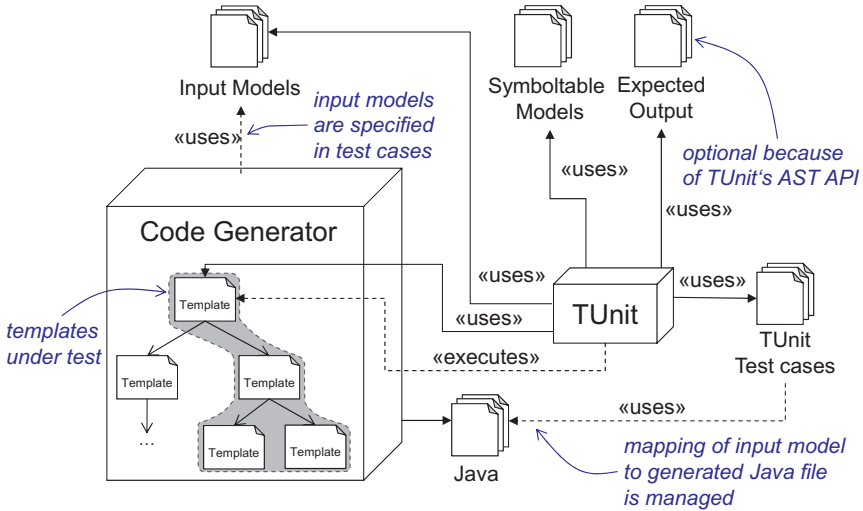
Input Models

input models are specified in test cases

«uses»

Symboltable Models

Expected Output

optional because of TUnit‘s AST API

«uses»

«uses»

Code Generator

«uses»

«uses»

TUnit

«uses»

TUnit Test cases

Template

templates under test

«executes»

Template

Template

...

Template

Template

Java

«uses»

mapping of input model to generated Java file is managed